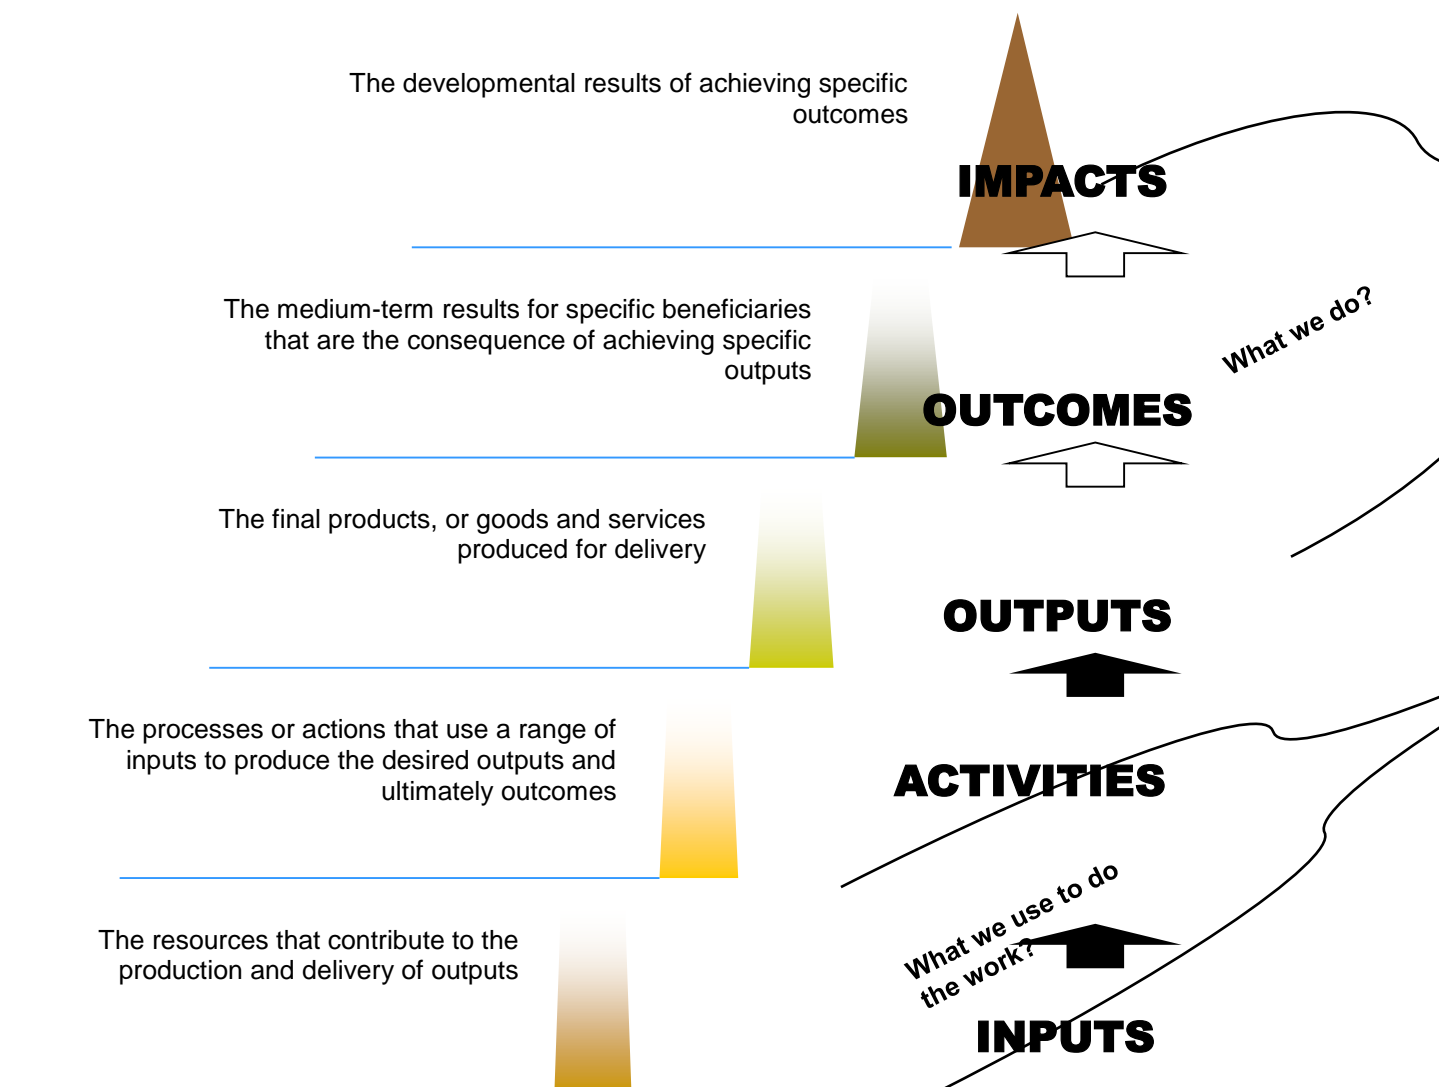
The developmental results of achieving specific outcomes

IMPACTS

The medium-term results for specific beneficiaries that are the consequence of achieving specific outputs

What we do?

OUTCOMES

The final products, or goods and services produced for delivery

OUTPUTS

The processes or actions that use a range of inputs to produce the desired outputs and ultimately outcomes

ACTIVITIES

The resources that contribute to the production and delivery of outputs

What we use to do the work?

INPUTS